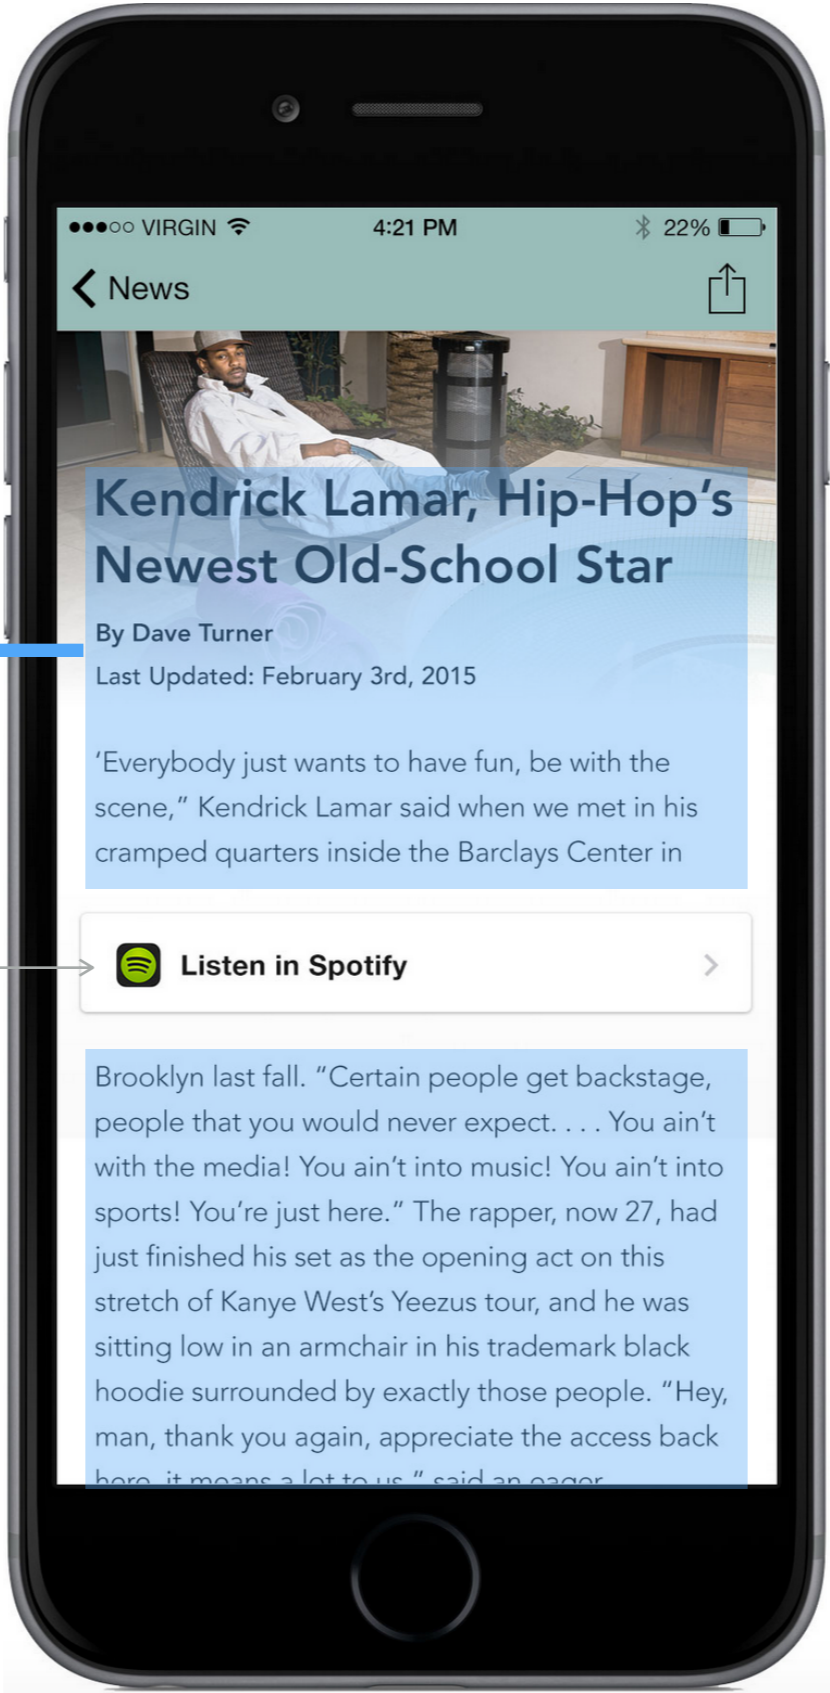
●●●○○ VIRGIN 4:21 PM 22%

News

Kendrick Lamar, Hip-Hop's Newest Old-School Star

By Dave Turner

Last Updated: February 3rd, 2015

'Everybody just wants to have fun, be with the scene," Kendrick Lamar said when we met in his cramped quarters inside the Barclays Center in

Listen in Spotify

Brooklyn last fall. "Certain people get backstage, people that you would never expect. . . . You ain't with the media! You ain't into music! You ain't into sports! You're just here." The rapper, now 27, had just finished his set as the opening act on this stretch of Kanye West's Yeezus tour, and he was sitting low in an armchair in his trademark black hoodie surrounded by exactly those people. "Hey, man, thank you again, appreciate the access back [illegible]